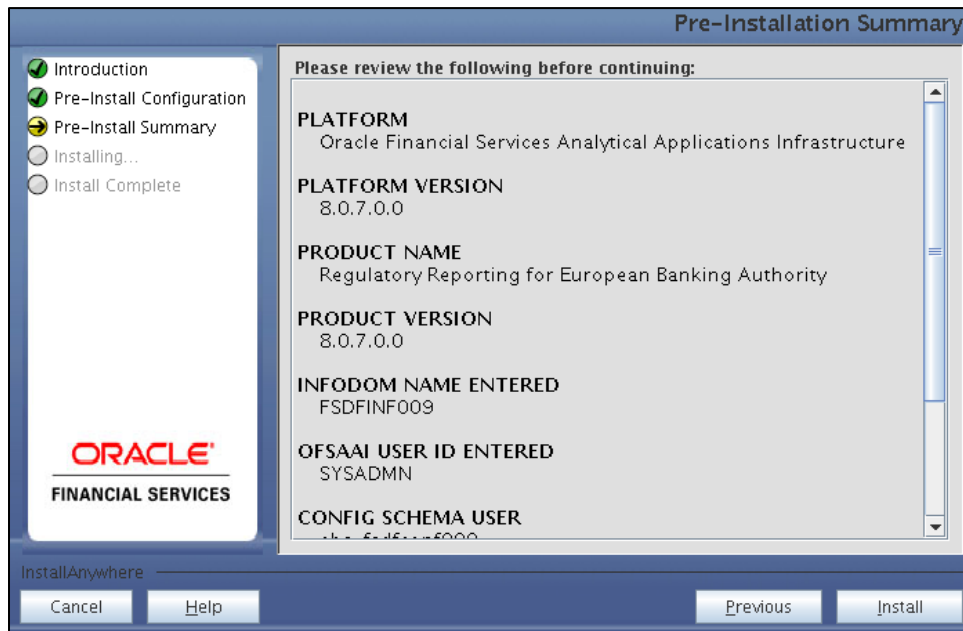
Pre-Installation Summary

Introduction
Pre-Install Configuration
Pre-Install Summary
Installing...
Install Complete

ORACLE
FINANCIAL SERVICES

Please review the following before continuing:

PLATFORM
Oracle Financial Services Analytical Applications Infrastructure

PLATFORM VERSION
8.0.7.0.0

PRODUCT NAME
Regulatory Reporting for European Banking Authority

PRODUCT VERSION
8.0.7.0.0

INFODOM NAME ENTERED
FSDFINF009

OFSAAI USER ID ENTERED
SYSADMN

CONFIG SCHEMA USER
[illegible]

InstallAnywhere

Cancel
Help
Previous
Install